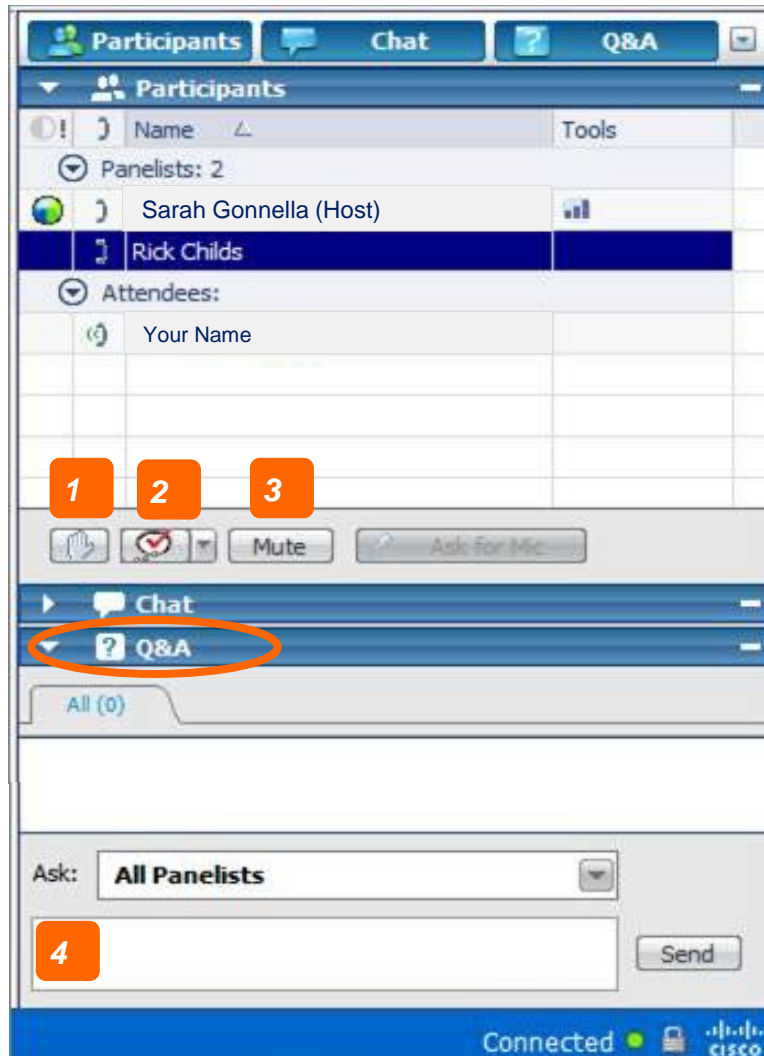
Participants Chat Q&A

Participants

Name Tools

Panelists: 2

Sarah Gonnella (Host)

Rick Childs

Attendees:

Your Name

1 2 3

Mute Ask for Mic

Chat

Q&A

All (0)

Ask: All Panelists

4

Send

Connected cisco